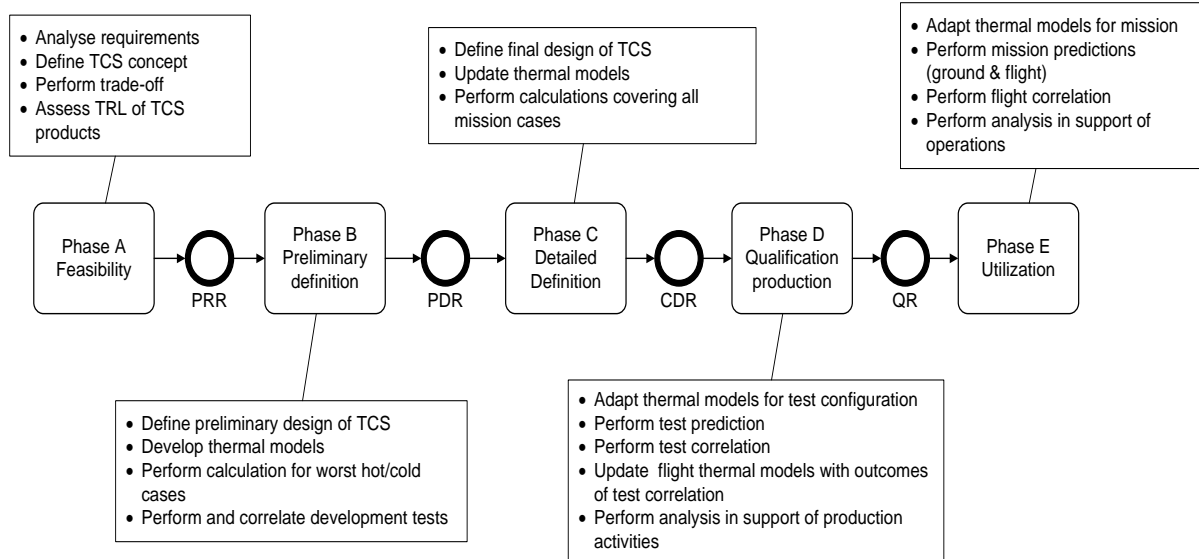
- Analyse requirements
- Define TCS concept
- Perform trade-off
- Assess TRL of TCS products

- Define final design of TCS
- Update thermal models
- Perform calculations covering all mission cases

- Adapt thermal models for mission
- Perform mission predictions (ground & flight)
- Perform flight correlation
- Perform analysis in support of operations

Phase A Feasibility

PRR

Phase B Preliminary definition

PDR

Phase C Detailed Definition

CDR

Phase D Qualification production

QR

Phase E Utilization

- Define preliminary design of TCS
- Develop thermal models
- Perform calculation for worst hot/cold cases
- Perform and correlate development tests

- Adapt thermal models for test configuration
- Perform test prediction
- Perform test correlation
- Update flight thermal models with outcomes of test correlation
- Perform analysis in support of production activities